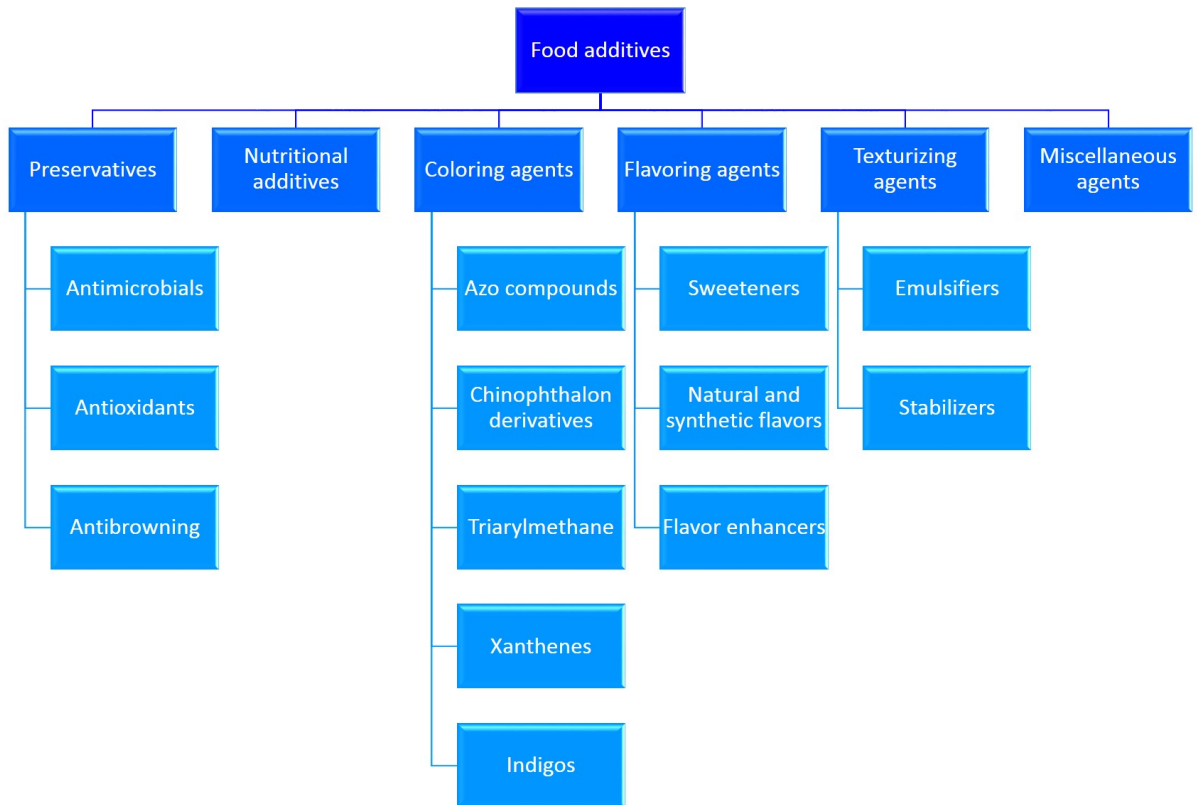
Food additives

Preservatives

Antimicrobials

Antioxidants

Antibrowning

Nutritional additives

Coloring agents

Azo compounds

Chinophthalon derivatives

Triarylmethane

Xanthenes

Indigos

Flavoring agents

Sweeteners

Natural and synthetic flavors

Flavor enhancers

Texturizing agents

Emulsifiers

Stabilizers

Miscellaneous agents